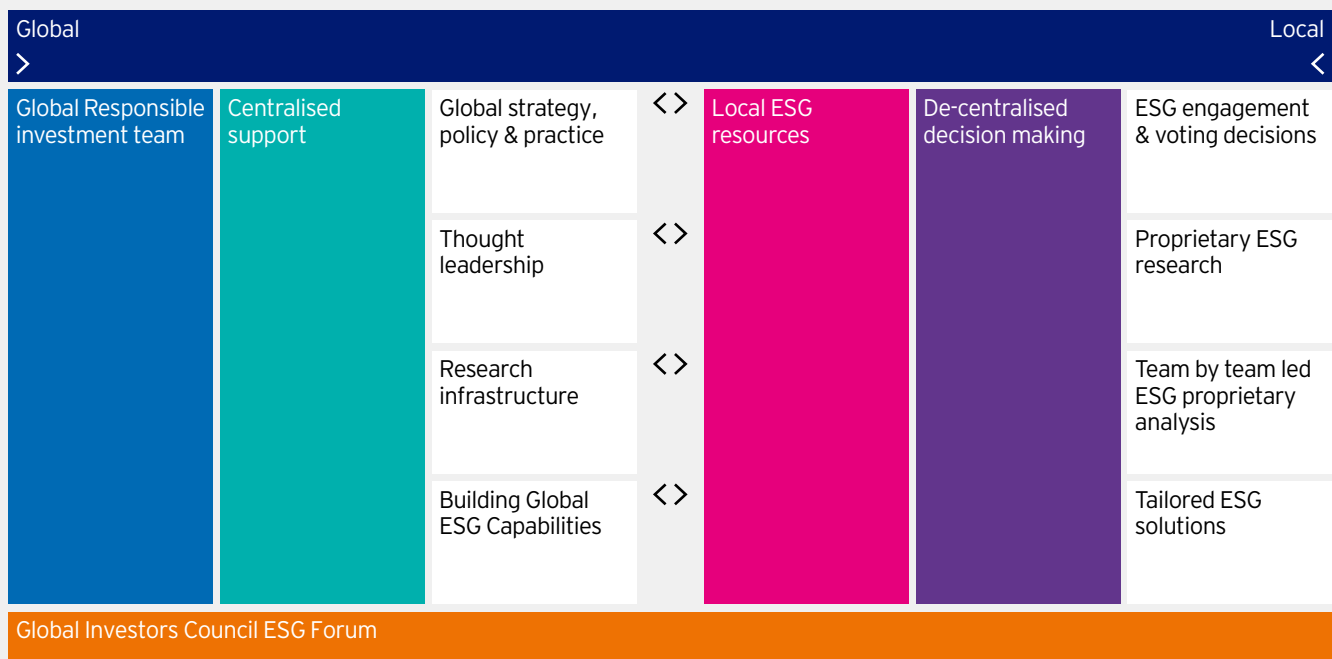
Global
>

Local
<

Global Responsible investment team

Centralised support

Global strategy, policy & practice

Thought leadership

Research infrastructure

Building Global ESG Capabilities

<>

<>

<>

<>

Local ESG resources

De-centralised decision making

ESG engagement & voting decisions

Proprietary ESG research

Team by team led ESG proprietary analysis

Tailored ESG solutions

Global Investors Council ESG Forum